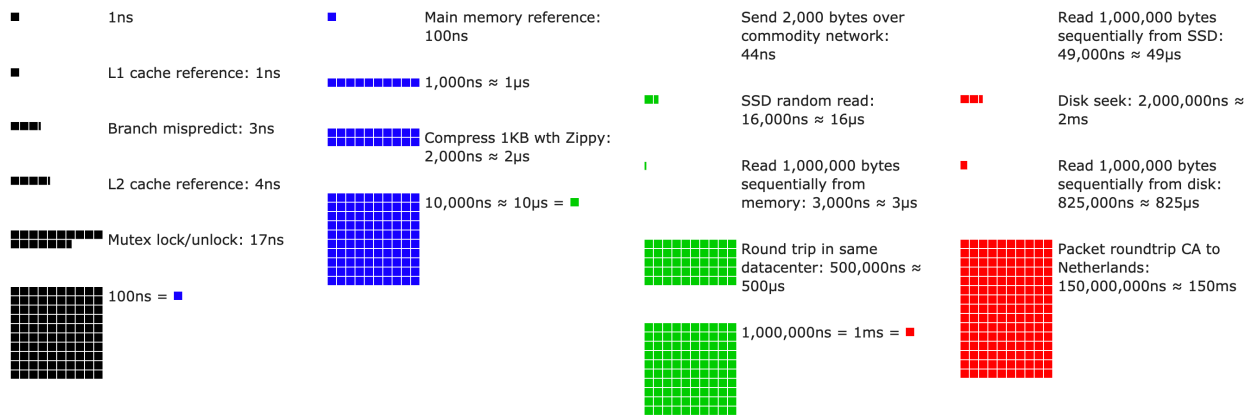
1ns

L1 cache reference: 1ns

Branch mispredict: 3ns

L2 cache reference: 4ns

Mutex lock/unlock: 17ns

100ns =

Main memory reference: 100ns

1,000ns ≈ 1µs

Compress 1KB wth Zippy: 2,000ns ≈ 2µs

10,000ns ≈ 10µs =

Send 2,000 bytes over commodity network: 44ns

SSD random read: 16,000ns ≈ 16µs

Read 1,000,000 bytes sequentially from memory: 3,000ns ≈ 3µs

Round trip in same datacenter: 500,000ns ≈ 500µs

1,000,000ns = 1ms =

Read 1,000,000 bytes sequentially from SSD: 49,000ns ≈ 49µs

Disk seek: 2,000,000ns ≈ 2ms

Read 1,000,000 bytes sequentially from disk: 825,000ns ≈ 825µs

Packet roundtrip CA to Netherlands: 150,000,000ns ≈ 150ms